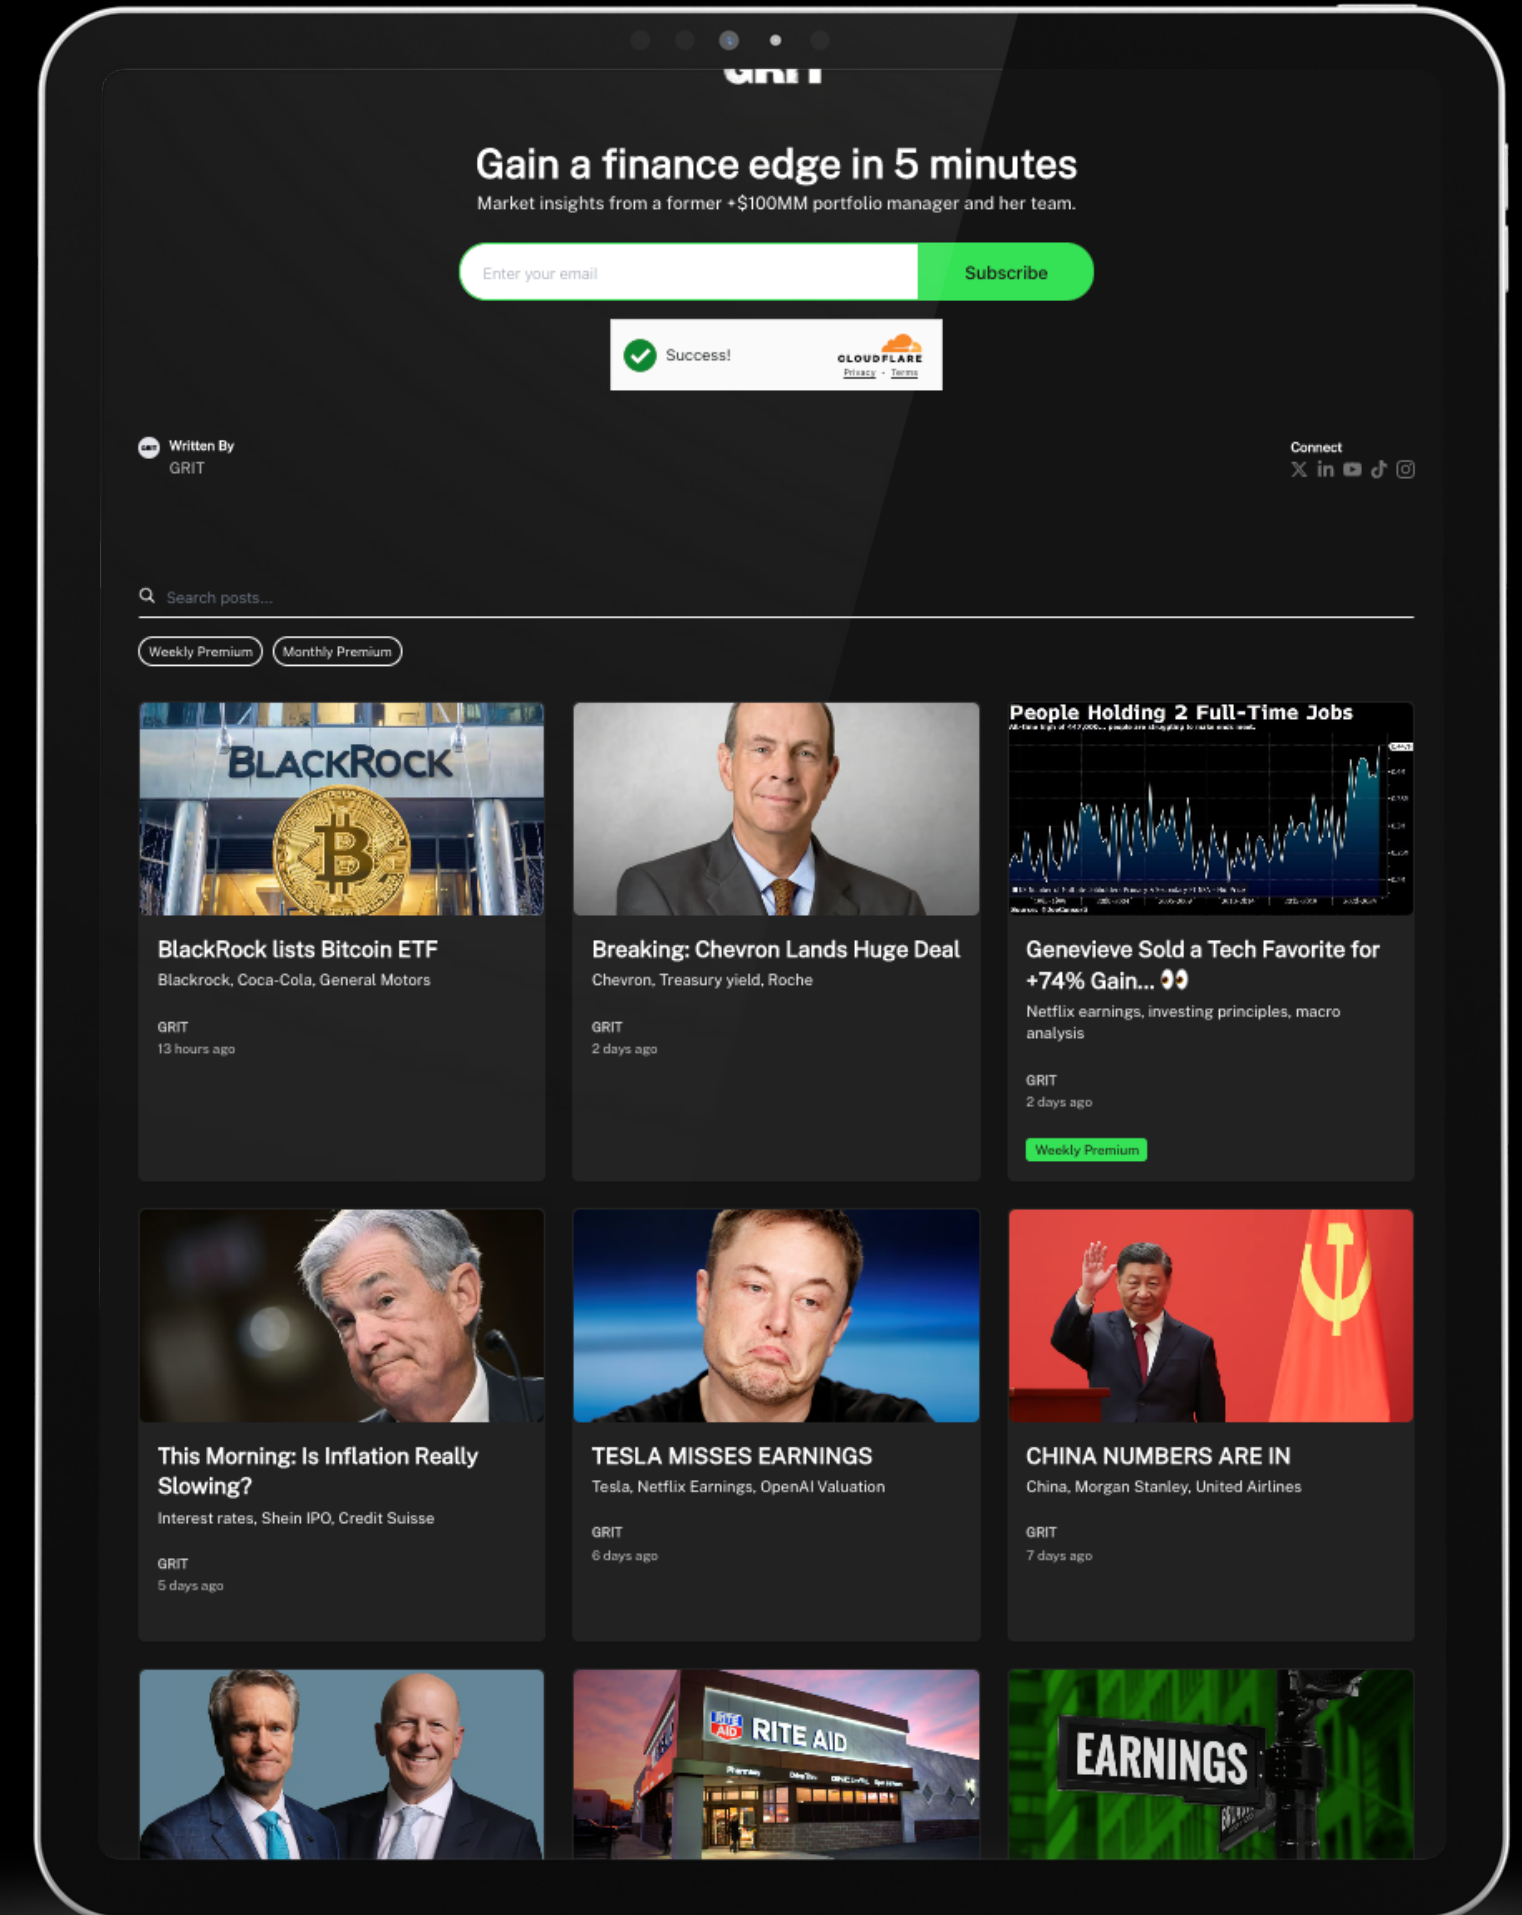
GRIT

Gain a finance edge in 5 minutes

Market insights from a former +$100MM portfolio manager and her team.

Enter your email

Subscribe

Success!

CLOUDFLARE
Privacy · Terms

Written By
GRIT

Connect

Search posts...

Weekly Premium

Monthly Premium

BLACKROCK

BlackRock lists Bitcoin ETF
Blackrock, Coca-Cola, General Motors
GRIT
13 hours ago

Breaking: Chevron Lands Huge Deal
Chevron, Treasury yield, Roche
GRIT
2 days ago

People Holding 2 Full-Time Jobs

Genevieve Sold a Tech Favorite for +74% Gain... 👀
Netflix earnings, investing principles, macro analysis
GRIT
2 days ago
Weekly Premium

This Morning: Is Inflation Really Slowing?
Interest rates, Shein IPO, Credit Suisse
GRIT
5 days ago

TESLA MISSES EARNINGS
Tesla, Netflix Earnings, OpenAI Valuation
GRIT
6 days ago

CHINA NUMBERS ARE IN
China, Morgan Stanley, United Airlines
GRIT
7 days ago

RITE AID

EARNINGS